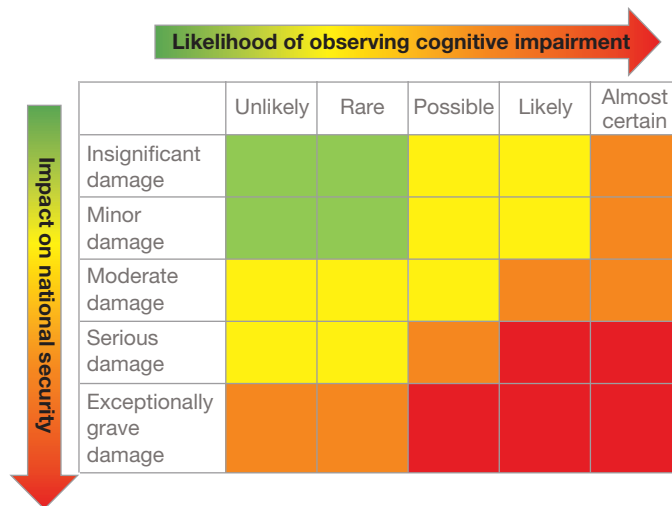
Likelihood of observing cognitive impairment

Impact on national security

|  | Unlikely | Rare | Possible | Likely | Almost certain |
|---|---|---|---|---|---|
| Insignificant damage |  |  |  |  |  |
| Minor damage |  |  |  |  |  |
| Moderate damage |  |  |  |  |  |
| Serious damage |  |  |  |  |  |
| Exceptionally grave damage |  |  |  |  |  |